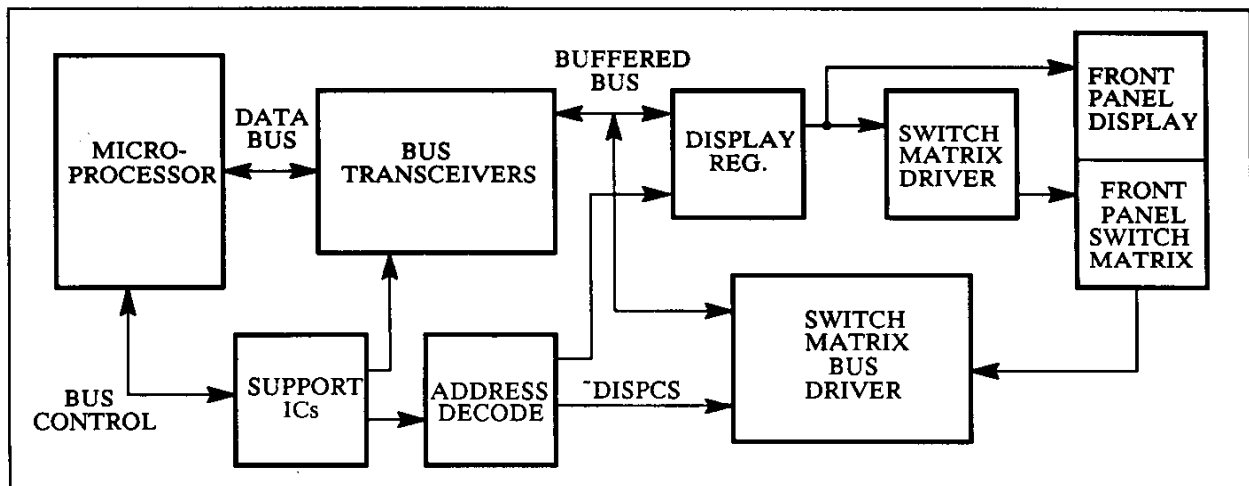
MICRO-PROCESSOR

DATA BUS

BUS TRANSCEIVERS

BUFFERED BUS

DISPLAY REG.

SWITCH MATRIX DRIVER

FRONT PANEL DISPLAY

FRONT PANEL SWITCH MATRIX

BUS CONTROL

SUPPORT ICs

ADDRESS DECODE

~DISPCS

SWITCH MATRIX BUS DRIVER